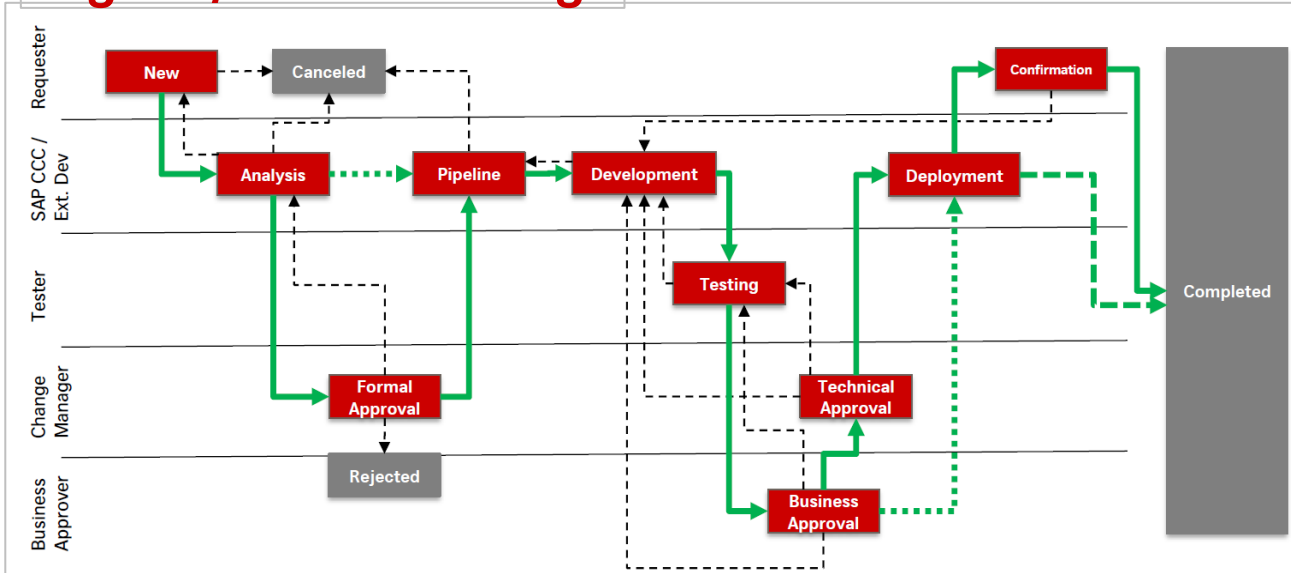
Requester

SAP CCC / Ext. Dev

Tester

Change Manager

Business Approver

New

Canceled

Confirmation

Analysis

Pipeline

Development

Deployment

Testing

Completed

Formal Approval

Technical Approval

Rejected

Business Approval